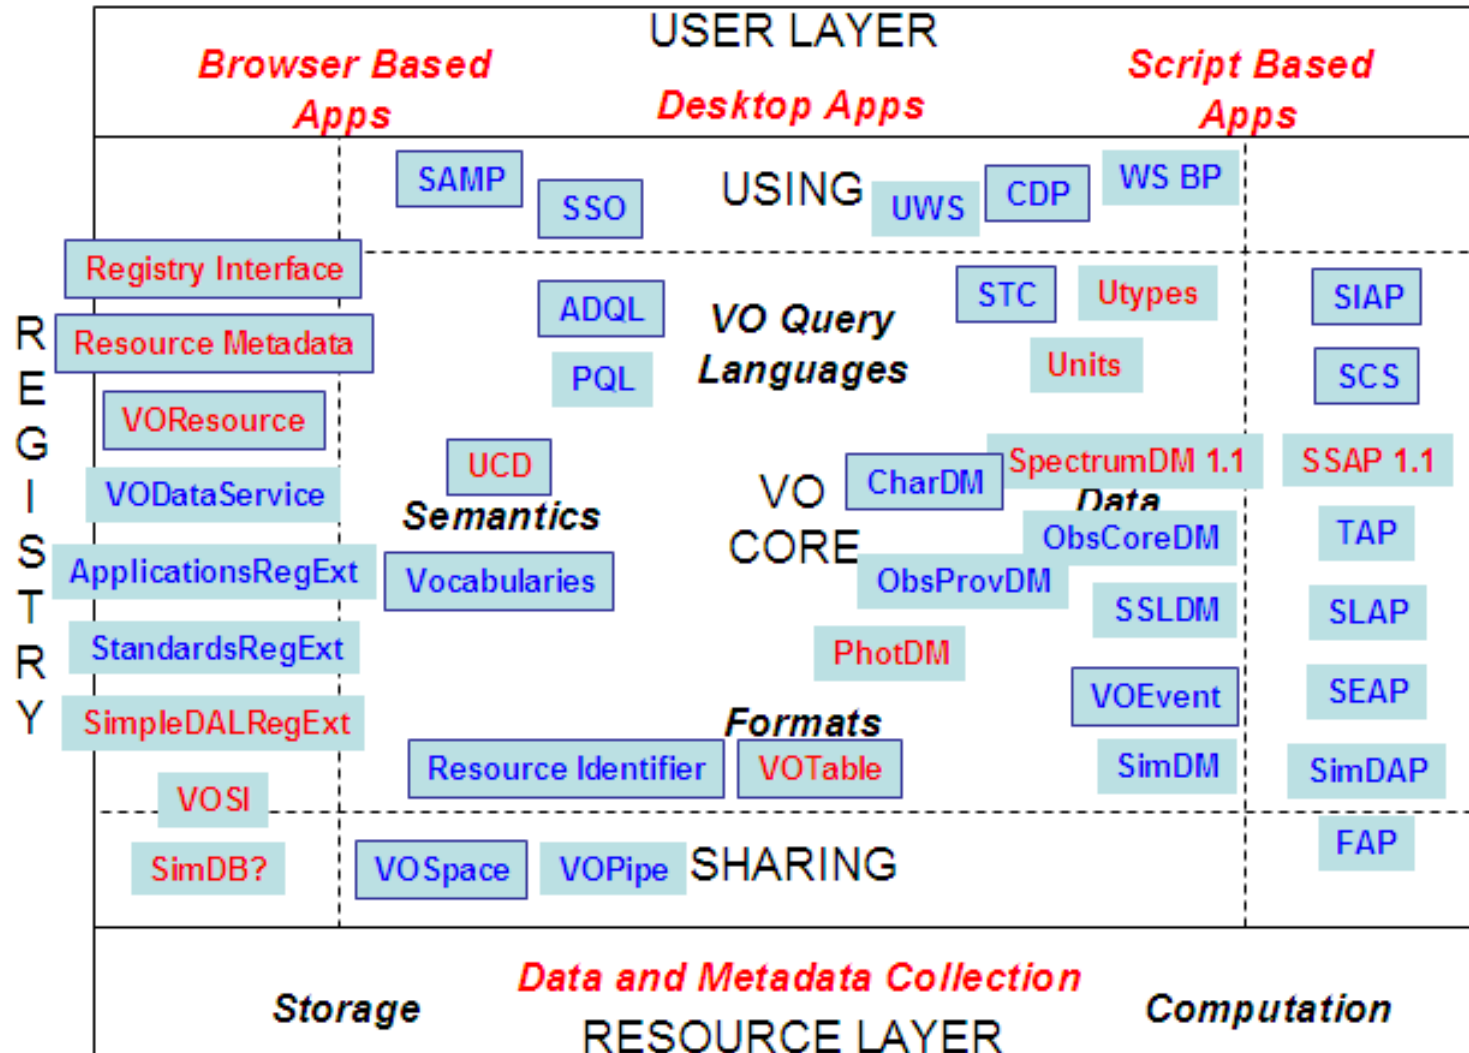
USER LAYER

Browser Based Apps

Desktop Apps

Script Based Apps

SAMP

SSO

USING

UWS

CDP

WS BP

Registry Interface

ADQL

VO Query Languages

STC

Utypes

SIAP

REGISTRY

Resource Metadata

PQL

Units

SCS

VOResource

UCD

SpectrumDM 1.1

SSAP 1.1

VODataService

Semantics

VO CORE

CharDM

Data

TAP

ObsCoreDM

ApplicationsRegExt

Vocabularies

ObsProvDM

SSLDM

SLAP

StandardsRegExt

PhotDM

SEAP

SimpleDALRegExt

Formats

VOEvent

Resource Identifier

VOTable

SimDM

SimDAP

VOSI

FAP

SimDB?

VOSpace

VOPipe

SHARING

Storage

Data and Metadata Collection

Computation

RESOURCE LAYER